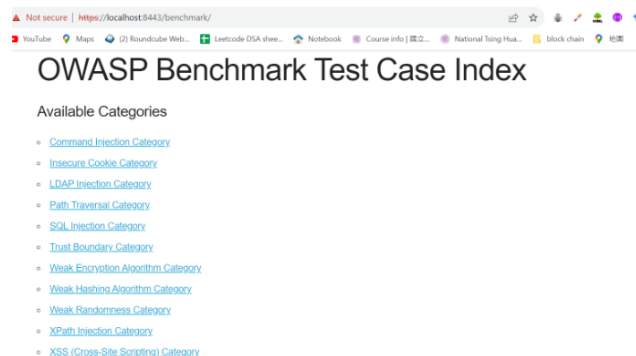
Not secure | https://localhost:8443/benchmark/

YouTube Maps (2) Roundcube Web... Leetcode DSA shee... Notebook Course info | 國立... National Tsing Hua... block chain 地圖

OWASP Benchmark Test Case Index

Available Categories

- Command Injection Category
- Insecure Cookie Category
- LDAP Injection Category
- Path Traversal Category
- SQL Injection Category
- Trust Boundary Category
- Weak Encryption Algorithm Category
- Weak Hashing Algorithm Category
- Weak Randomness Category
- XPath Injection Category
- XSS (Cross-Site Scripting) Category